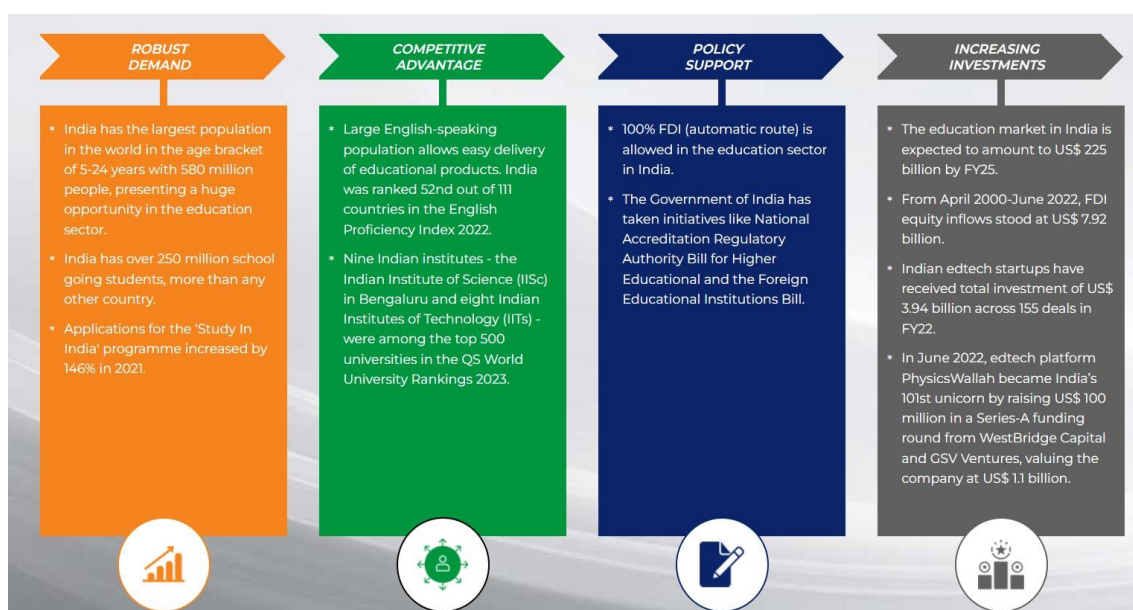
ROBUST DEMAND

• India has the largest population in the world in the age bracket of 5-24 years with 580 million people, presenting a huge opportunity in the education sector.

• India has over 250 million school going students, more than any other country.

• Applications for the 'Study In India' programme increased by 146% in 2021.

COMPETITIVE ADVANTAGE

• Large English-speaking population allows easy delivery of educational products. India was ranked 52nd out of 111 countries in the English Proficiency Index 2022.

• Nine Indian institutes - the Indian Institute of Science (IISc) in Bengaluru and eight Indian Institutes of Technology (IITs) - were among the top 500 universities in the QS World University Rankings 2023.

POLICY SUPPORT

• 100% FDI (automatic route) is allowed in the education sector in India.

• The Government of India has taken initiatives like National Accreditation Regulatory Authority Bill for Higher Educational and the Foreign Educational Institutions Bill.

INCREASING INVESTMENTS

• The education market in India is expected to amount to US$ 225 billion by FY25.

• From April 2000-June 2022, FDI equity inflows stood at US$ 7.92 billion.

• Indian edtech startups have received total investment of US$ 3.94 billion across 155 deals in FY22.

• In June 2022, edtech platform PhysicsWallah became India's 101st unicorn by raising US$ 100 million in a Series-A funding round from WestBridge Capital and GSV Ventures, valuing the company at US$ 1.1 billion.